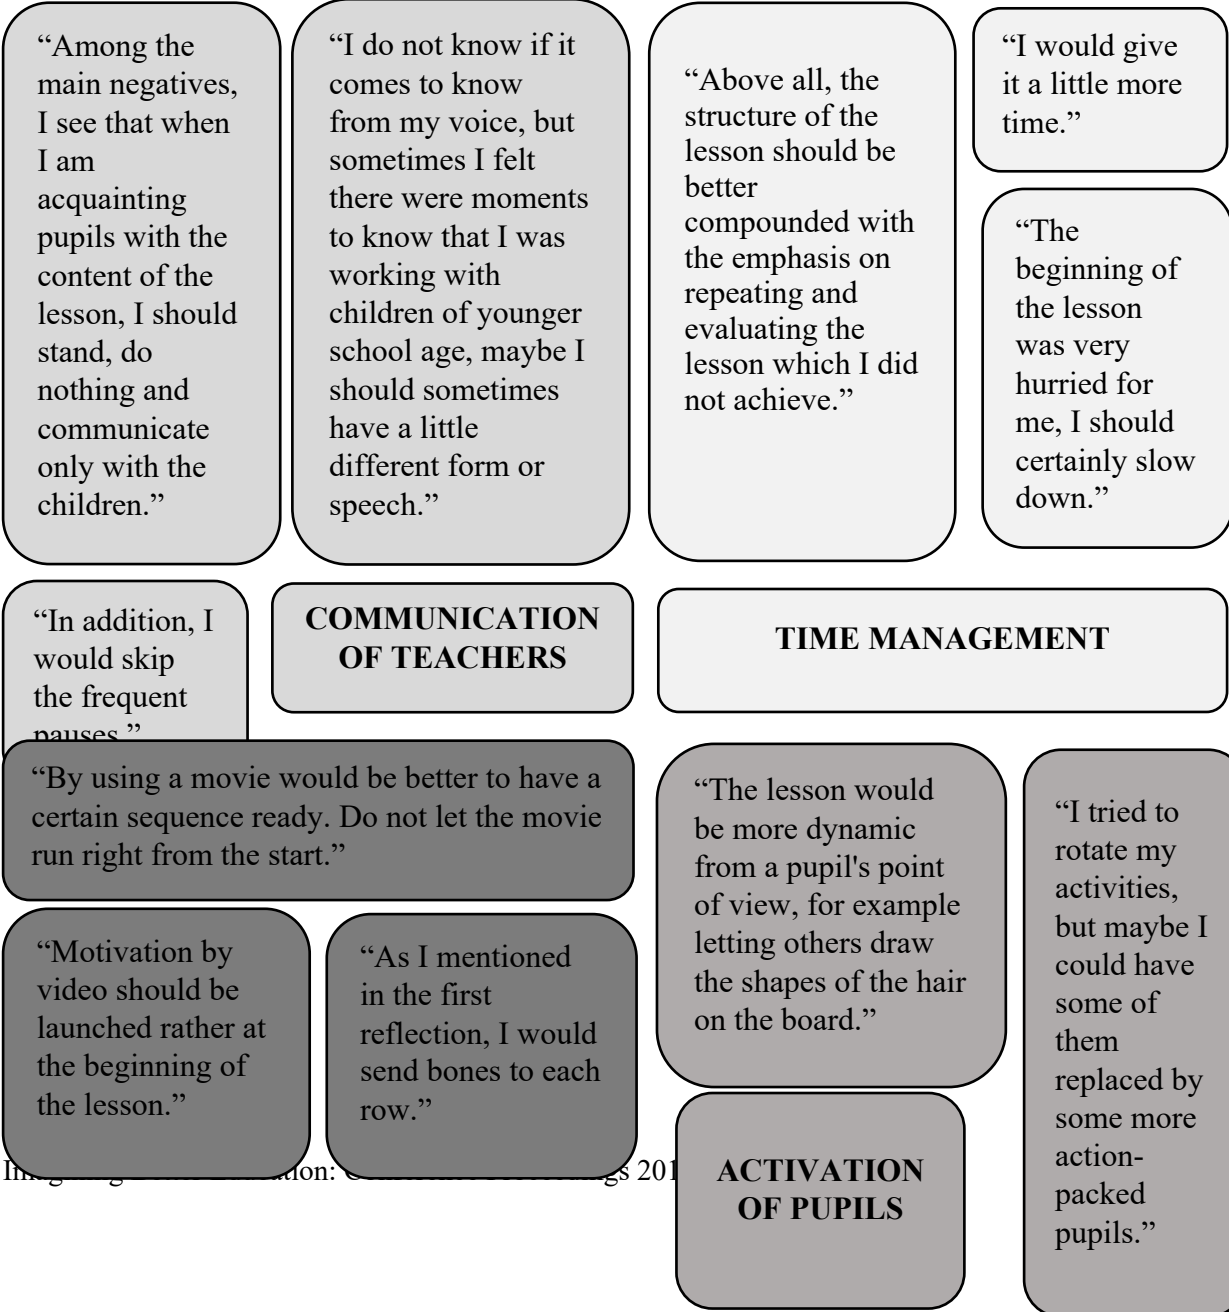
"Among the main negatives, I see that when I am acquainting pupils with the content of the lesson, I should stand, do nothing and communicate only with the children."

"I do not know if it comes to know from my voice, but sometimes I felt there were moments to know that I was working with children of younger school age, maybe I should sometimes have a little different form or speech."

"Above all, the structure of the lesson should be better compounded with the emphasis on repeating and evaluating the lesson which I did not achieve."

"I would give it a little more time."

"The beginning of the lesson was very hurried for me, I should certainly slow down."

"In addition, I would skip the frequent pauses."

COMMUNICATION OF TEACHERS

TIME MANAGEMENT

"By using a movie would be better to have a certain sequence ready. Do not let the movie run right from the start."

"The lesson would be more dynamic from a pupil's point of view, for example letting others draw the shapes of the hair on the board."

"I tried to rotate my activities, but maybe I could have some of them replaced by some more action-packed pupils."

"Motivation by video should be launched rather at the beginning of the lesson."

"As I mentioned in the first reflection, I would send bones to each row."

In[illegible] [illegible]ation: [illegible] 201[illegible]

ACTIVATION OF PUPILS